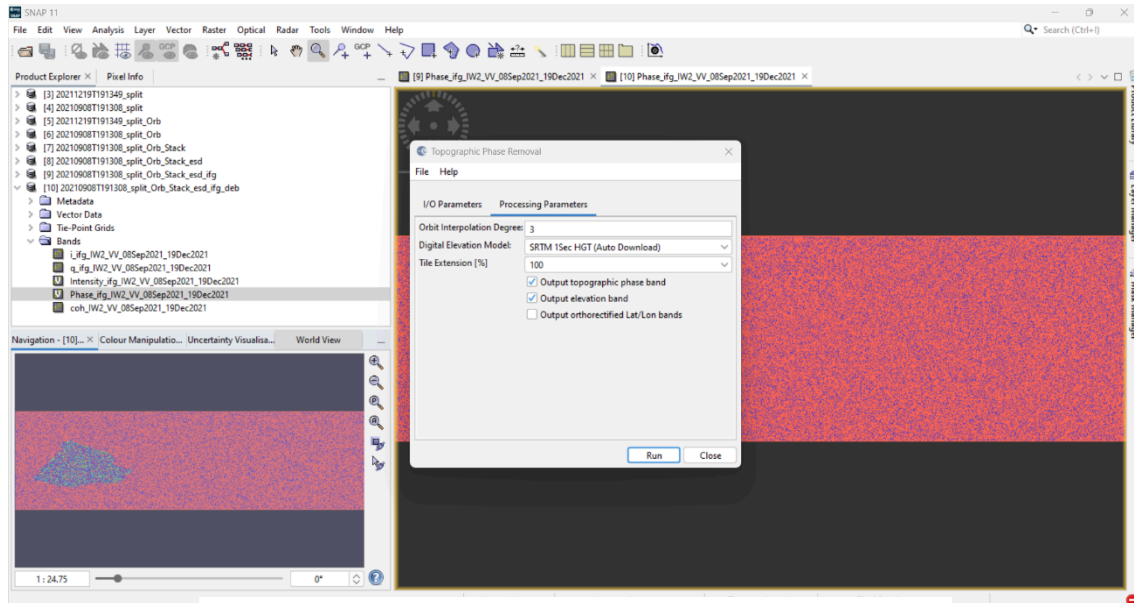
SNAP 11

File Edit View Analysis Layer Vector Raster Optical Radar Tools Window Help

Search (Ctrl+I)

Product Explorer × Pixel Info

[3] 20211219T191349_split
[4] 20210908T191308_split
[5] 20211219T191349_split_Orb
[6] 20210908T191308_split_Orb
[7] 20210908T191308_split_Orb_Stack
[8] 20210908T191308_split_Orb_Stack_esd
[9] 20210908T191308_split_Orb_Stack_esd_ifg
[10] 20210908T191308_split_Orb_Stack_esd_ifg_deb
Metadata
Vector Data
Tie-Point Grids
Bands
i_ifg_IW2_VV_08Sep2021_19Dec2021
q_ifg_IW2_VV_08Sep2021_19Dec2021
Intensity_ifg_IW2_VV_08Sep2021_19Dec2021
Phase_ifg_IW2_VV_08Sep2021_19Dec2021
coh_IW2_VV_08Sep2021_19Dec2021

Navigation - [10]... × Colour Manipulatio... Uncertainty Visualisa... World View

1 : 24.75

0°

[9] Phase_ifg_IW2_VV_08Sep2021_19Dec2021 × [10] Phase_ifg_IW2_VV_08Sep2021_19Dec2021 ×

Topographic Phase Removal

File Help

I/O Parameters Processing Parameters

Orbit Interpolation Degree: 3
Digital Elevation Model: SRTM 1Sec HGT (Auto Download)
Tile Extension [%] 100
Output topographic phase band
Output elevation band
Output orthorectified Lat/Lon bands

Run Close